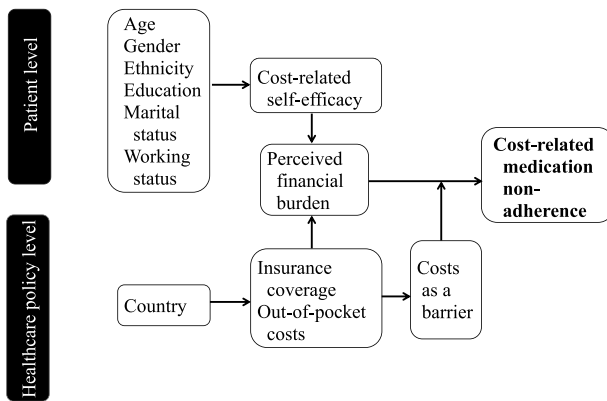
Patient level

Age
Gender
Ethnicity
Education
Marital status
Working status

Cost-related self-efficacy

Perceived financial burden

Cost-related medication non-adherence

Healthcare policy level

Country

Insurance coverage
Out-of-pocket costs

Costs as a barrier